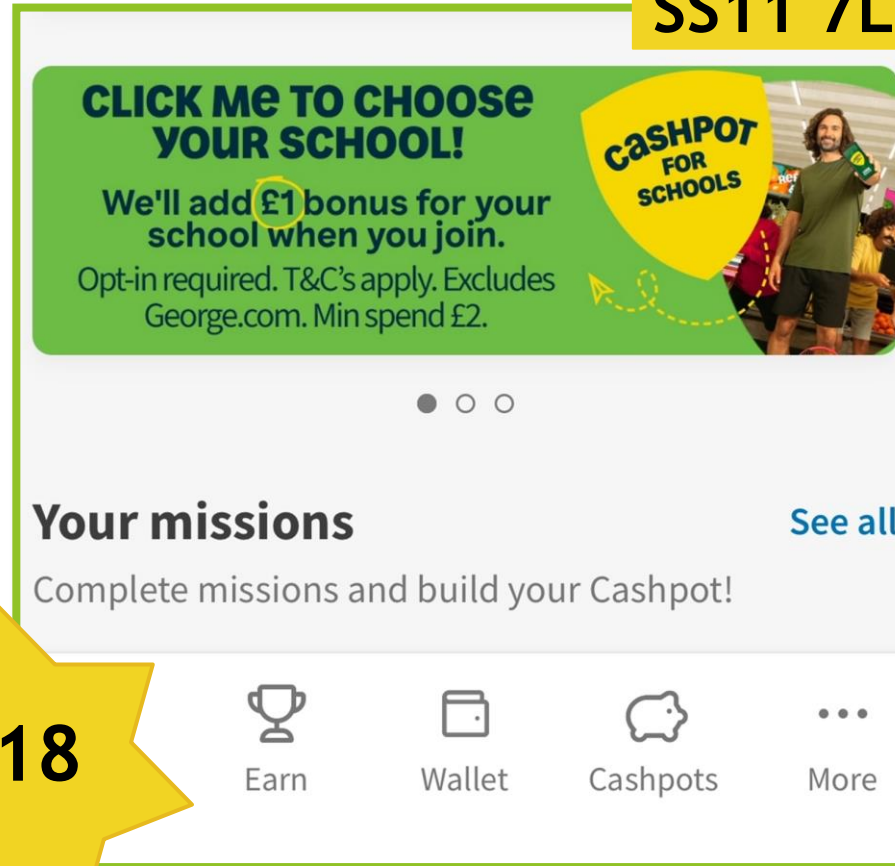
SS11 7L

CLICK ME TO CHOOSE YOUR SCHOOL!

We'll add £1 bonus for your school when you join.

Opt-in required. T&C's apply. Excludes George.com. Min spend £2.

CASHPOT FOR SCHOOLS

Your missions

See all

Complete missions and build your Cashpot!

18

Earn

Wallet

Cashpots

More